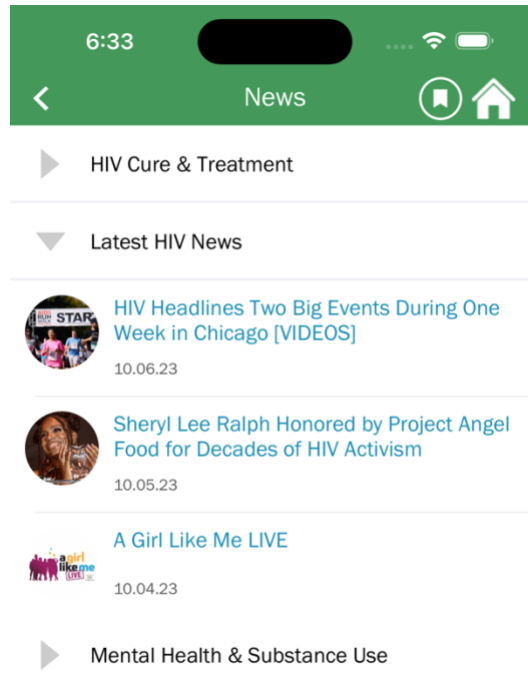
6:33

News

HIV Cure & Treatment

Latest HIV News

STAR

HIV Headlines Two Big Events During One Week in Chicago [VIDEOS]

10.06.23

Sheryl Lee Ralph Honored by Project Angel Food for Decades of HIV Activism

10.05.23

a girl like me LIVE

A Girl Like Me LIVE

10.04.23

Mental Health & Substance Use